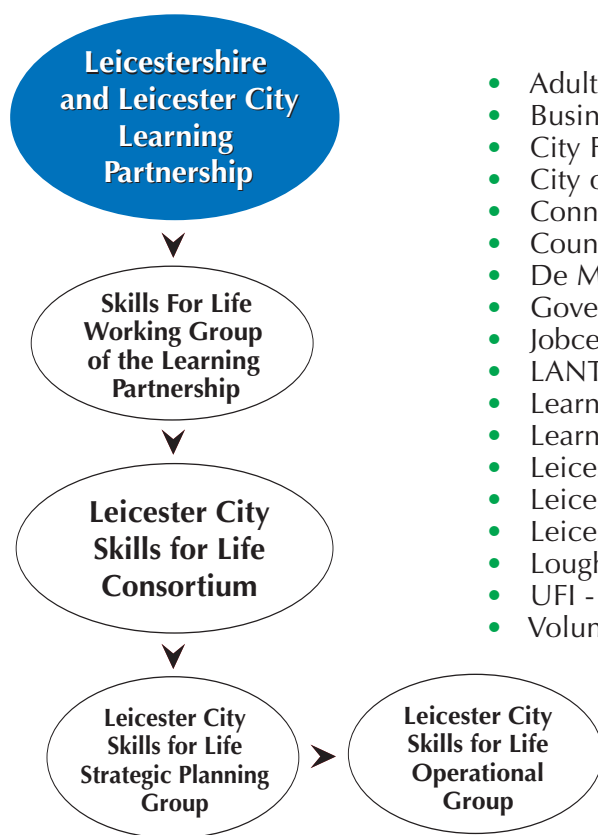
Leicestershire and Leicester City Learning Partnership

Skills For Life Working Group of the Learning Partnership

Leicester City Skills for Life Consortium

Leicester City Skills for Life Strategic Planning Group

Leicester City Skills for Life Operational Group

- Adult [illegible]
- Busin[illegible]
- City F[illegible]
- City o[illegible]
- Conn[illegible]
- Coun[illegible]
- De M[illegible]
- Gove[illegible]
- Jobce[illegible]
- LANT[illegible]
- Learn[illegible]
- Learn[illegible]
- Leice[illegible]
- Leice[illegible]
- Leice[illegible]
- Lough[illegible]
- UFI - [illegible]
- Volun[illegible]